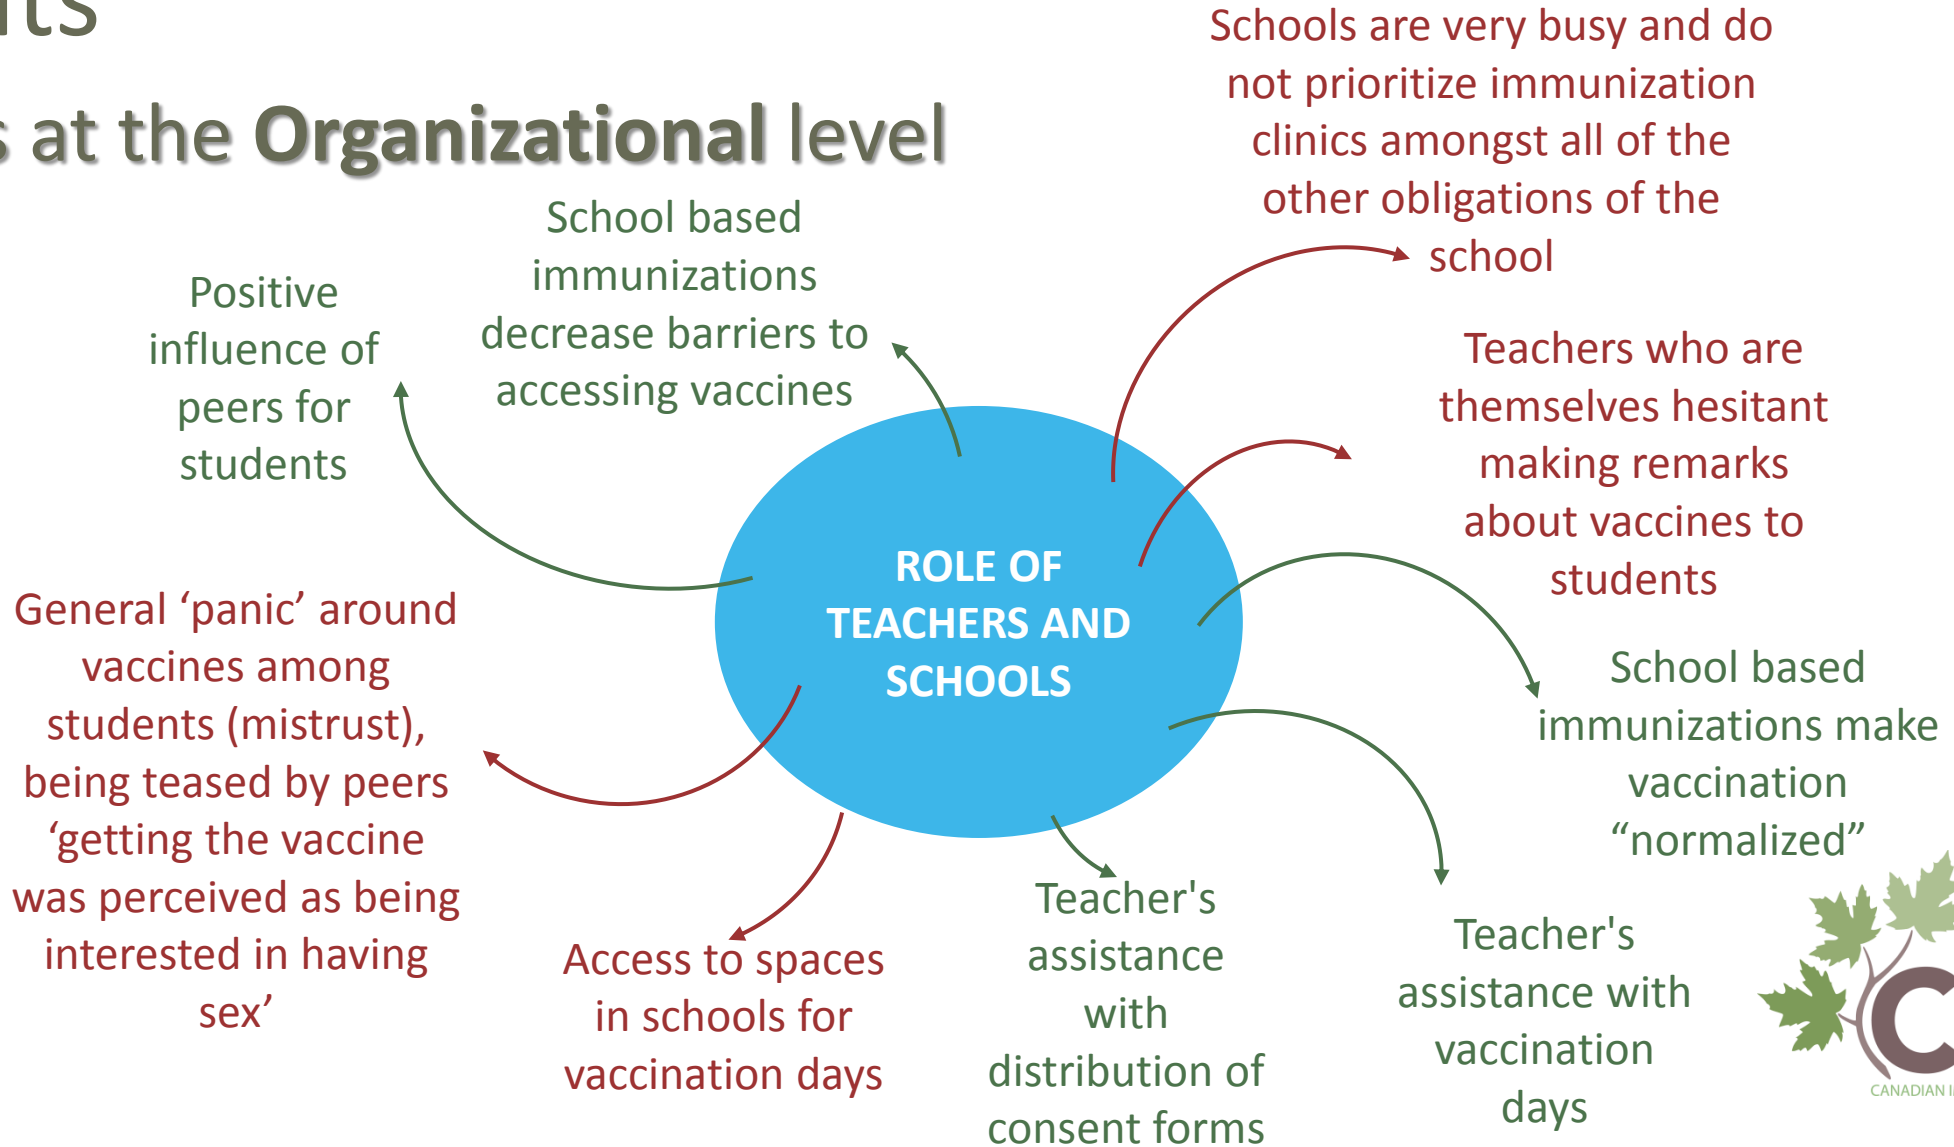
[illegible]ts

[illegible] at the Organizational level

ROLE OF TEACHERS AND SCHOOLS

Positive influence of peers for students

School based immunizations decrease barriers to accessing vaccines

Schools are very busy and do not prioritize immunization clinics amongst all of the other obligations of the school

Teachers who are themselves hesitant making remarks about vaccines to students

School based immunizations make vaccination "normalized"

Teacher's assistance with vaccination days

Teacher's assistance with distribution of consent forms

Access to spaces in schools for vaccination days

General 'panic' around vaccines among students (mistrust), being teased by peers 'getting the vaccine was perceived as being interested in having sex'

CANADIAN I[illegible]